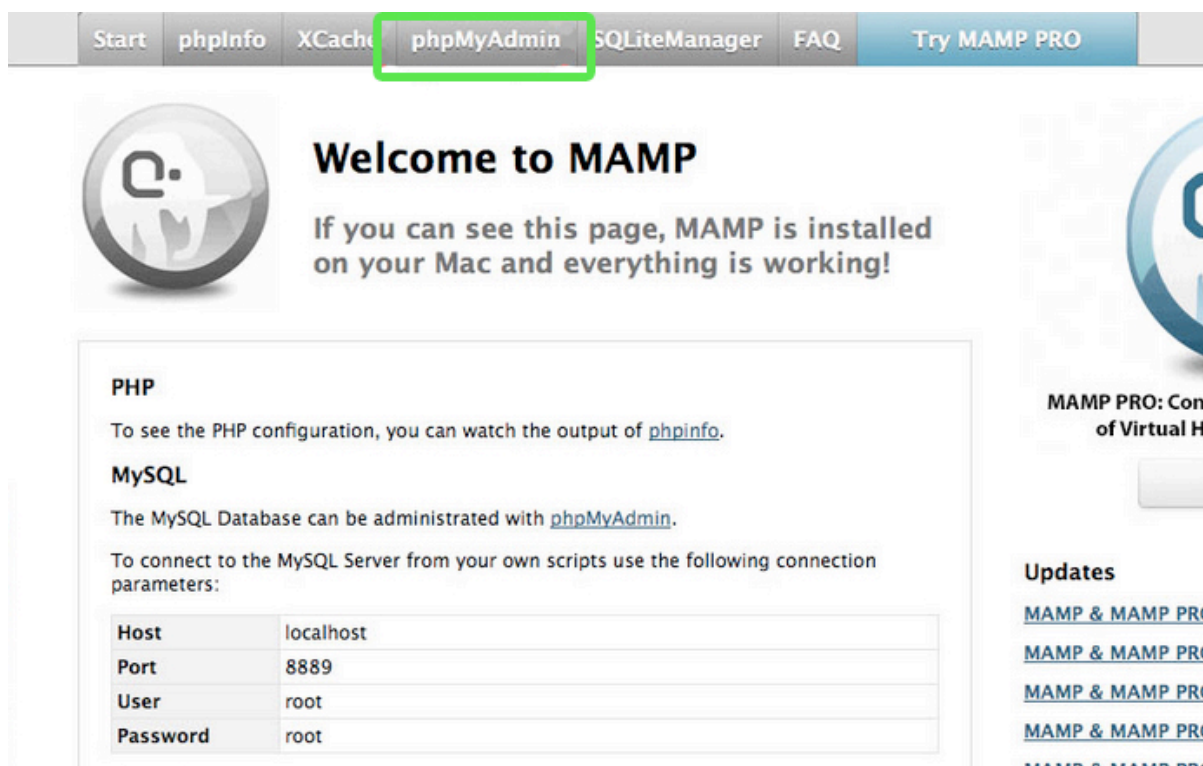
Start phpInfo XCache phpMyAdmin SQLiteManager FAQ Try MAMP PRO

Welcome to MAMP

If you can see this page, MAMP is installed on your Mac and everything is working!

PHP

To see the PHP configuration, you can watch the output of phpinfo.

MySQL

The MySQL Database can be administrated with phpMyAdmin.

To connect to the MySQL Server from your own scripts use the following connection parameters:

| Host | localhost |
|---|---|
| Port | 8889 |
| User | root |
| Password | root |

MAMP PRO: Con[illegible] of Virtual H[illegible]

Updates

MAMP & MAMP PR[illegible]

MAMP & MAMP PR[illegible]

MAMP & MAMP PR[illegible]

MAMP & MAMP PR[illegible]